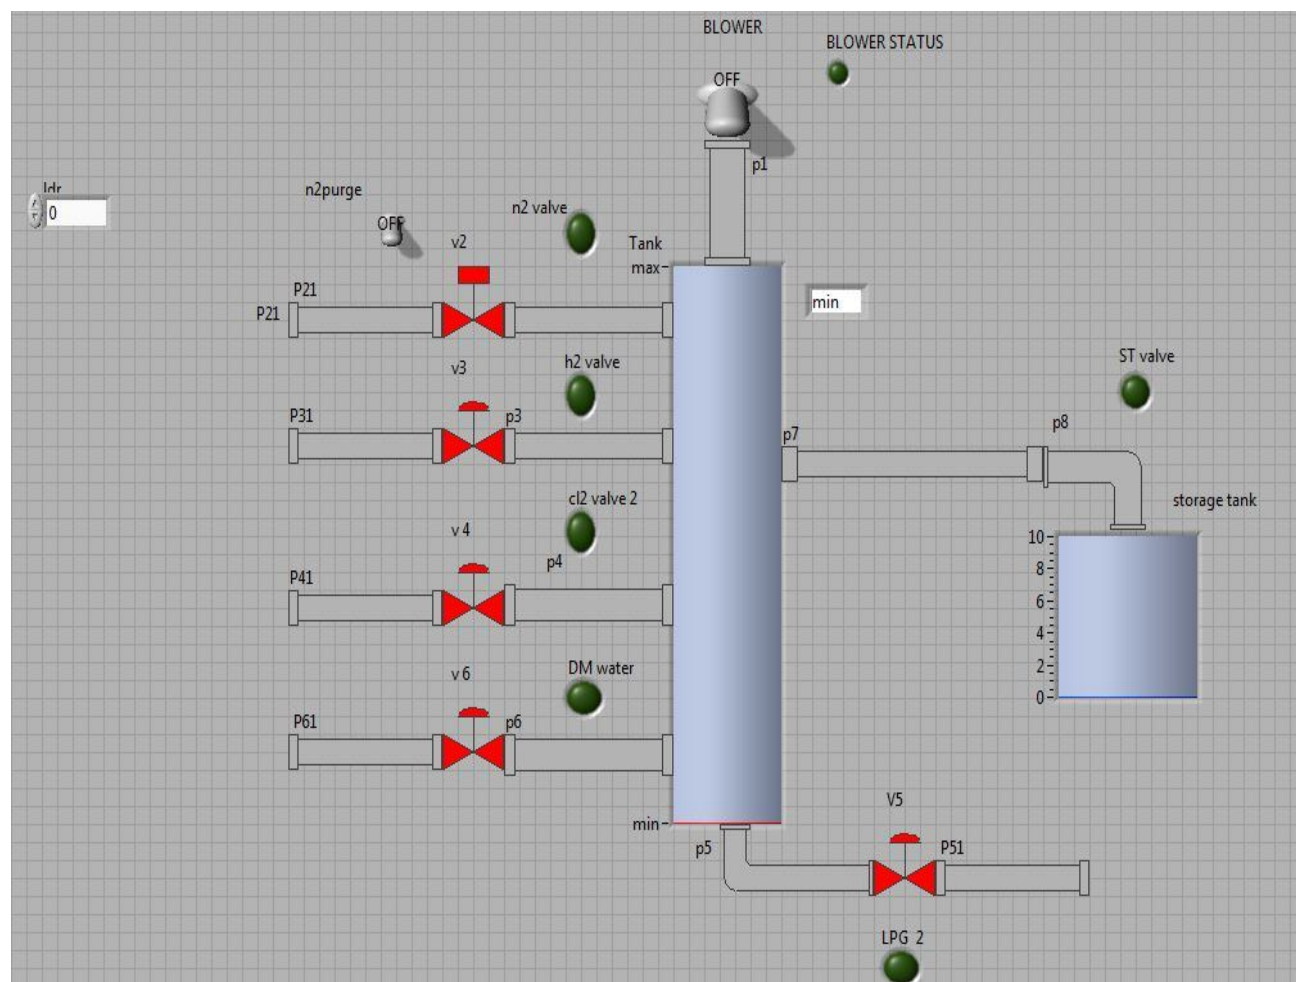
BLOWER

BLOWER STATUS

OFF

p1

ldr
0

n2purge

OFF

n2 valve

v2

Tank

max

min

P21

P21

v3

h2 valve

ST valve

P31

p3

p7

p8

cl2 valve 2

storage tank

v 4

10
8
6
4
2
0

p4

P41

v 6

DM water

P61

p6

V5

min

p5

P51

LPG 2